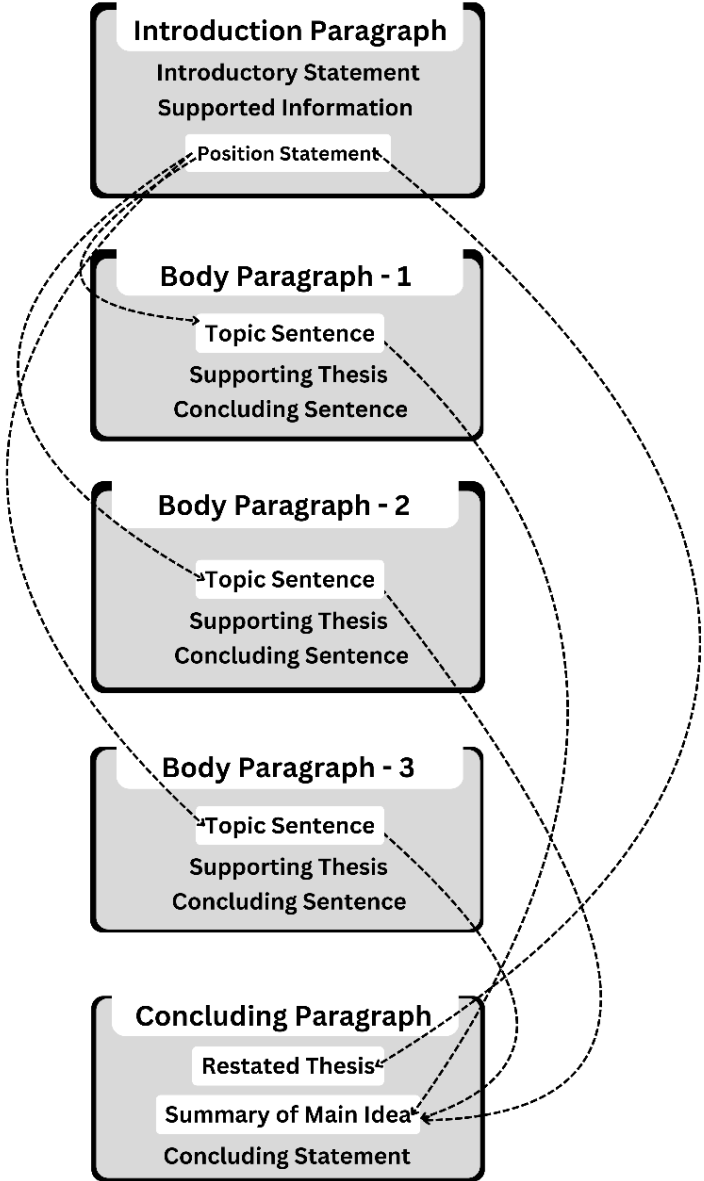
Introduction Paragraph
Introductory Statement
Supported Information
Position Statement

Body Paragraph - 1
Topic Sentence
Supporting Thesis
Concluding Sentence

Body Paragraph - 2
Topic Sentence
Supporting Thesis
Concluding Sentence

Body Paragraph - 3
Topic Sentence
Supporting Thesis
Concluding Sentence

Concluding Paragraph
Restated Thesis
Summary of Main Idea
Concluding Statement